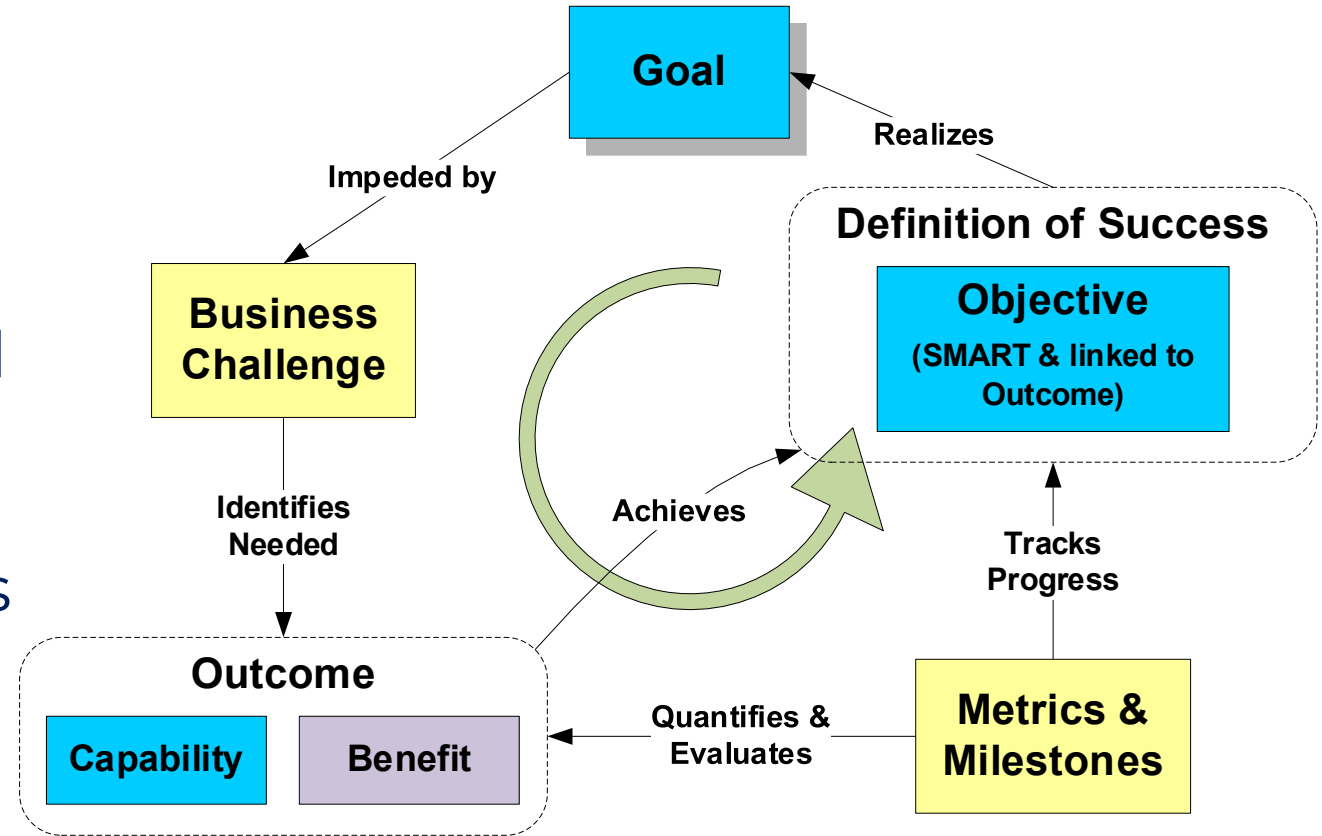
Goal

Realizes

Impeded by

Definition of Success

Objective
(SMART & linked to Outcome)

Business Challenge

Identifies Needed

Achieves

Tracks Progress

Outcome

Capability

Benefit

Quantifies & Evaluates

Metrics & Milestones